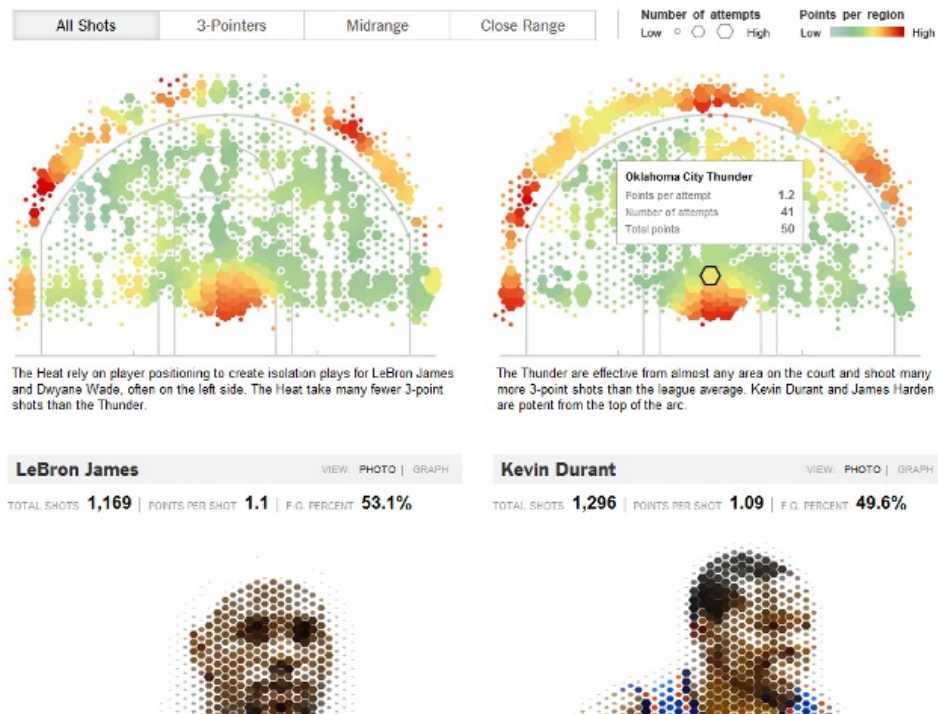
All Shots | 3-Pointers | Midrange | Close Range

Number of attempts
Low High

Points per region
Low High

Oklahoma City Thunder

| | |
|---|---|
| Points per attempt | 1.2 |
| Number of attempts | 41 |
| Total points | 50 |

The Heat rely on player positioning to create isolation plays for LeBron James and Dwyane Wade, often on the left side. The Heat take many fewer 3-point shots than the Thunder.

The Thunder are effective from almost any area on the court and shoot many more 3-point shots than the league average. Kevin Durant and James Harden are potent from the top of the arc.

LeBron James
VIEW: PHOTO | GRAPH
TOTAL SHOTS 1,169 | POINTS PER SHOT 1.1 | F.G. PERCENT 53.1%

Kevin Durant
VIEW: PHOTO | GRAPH
TOTAL SHOTS 1,296 | POINTS PER SHOT 1.09 | F.G. PERCENT 49.6%